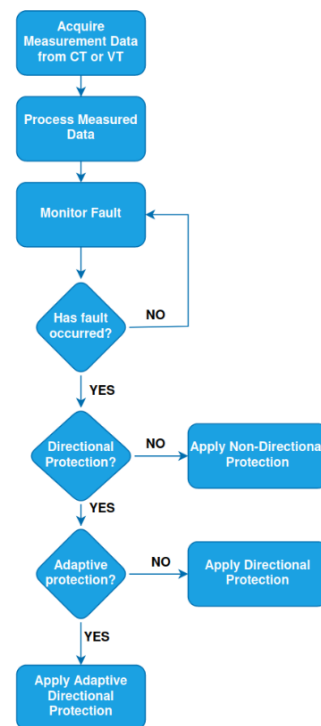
Acquire Measurement Data from CT or VT

Process Measured Data

Monitor Fault

Has fault occurred?

NO

YES

Directional Protection?

NO

Apply Non-Directional Protection

YES

Adaptive protection?

NO

Apply Directional Protection

YES

Apply Adaptive Directional Protection